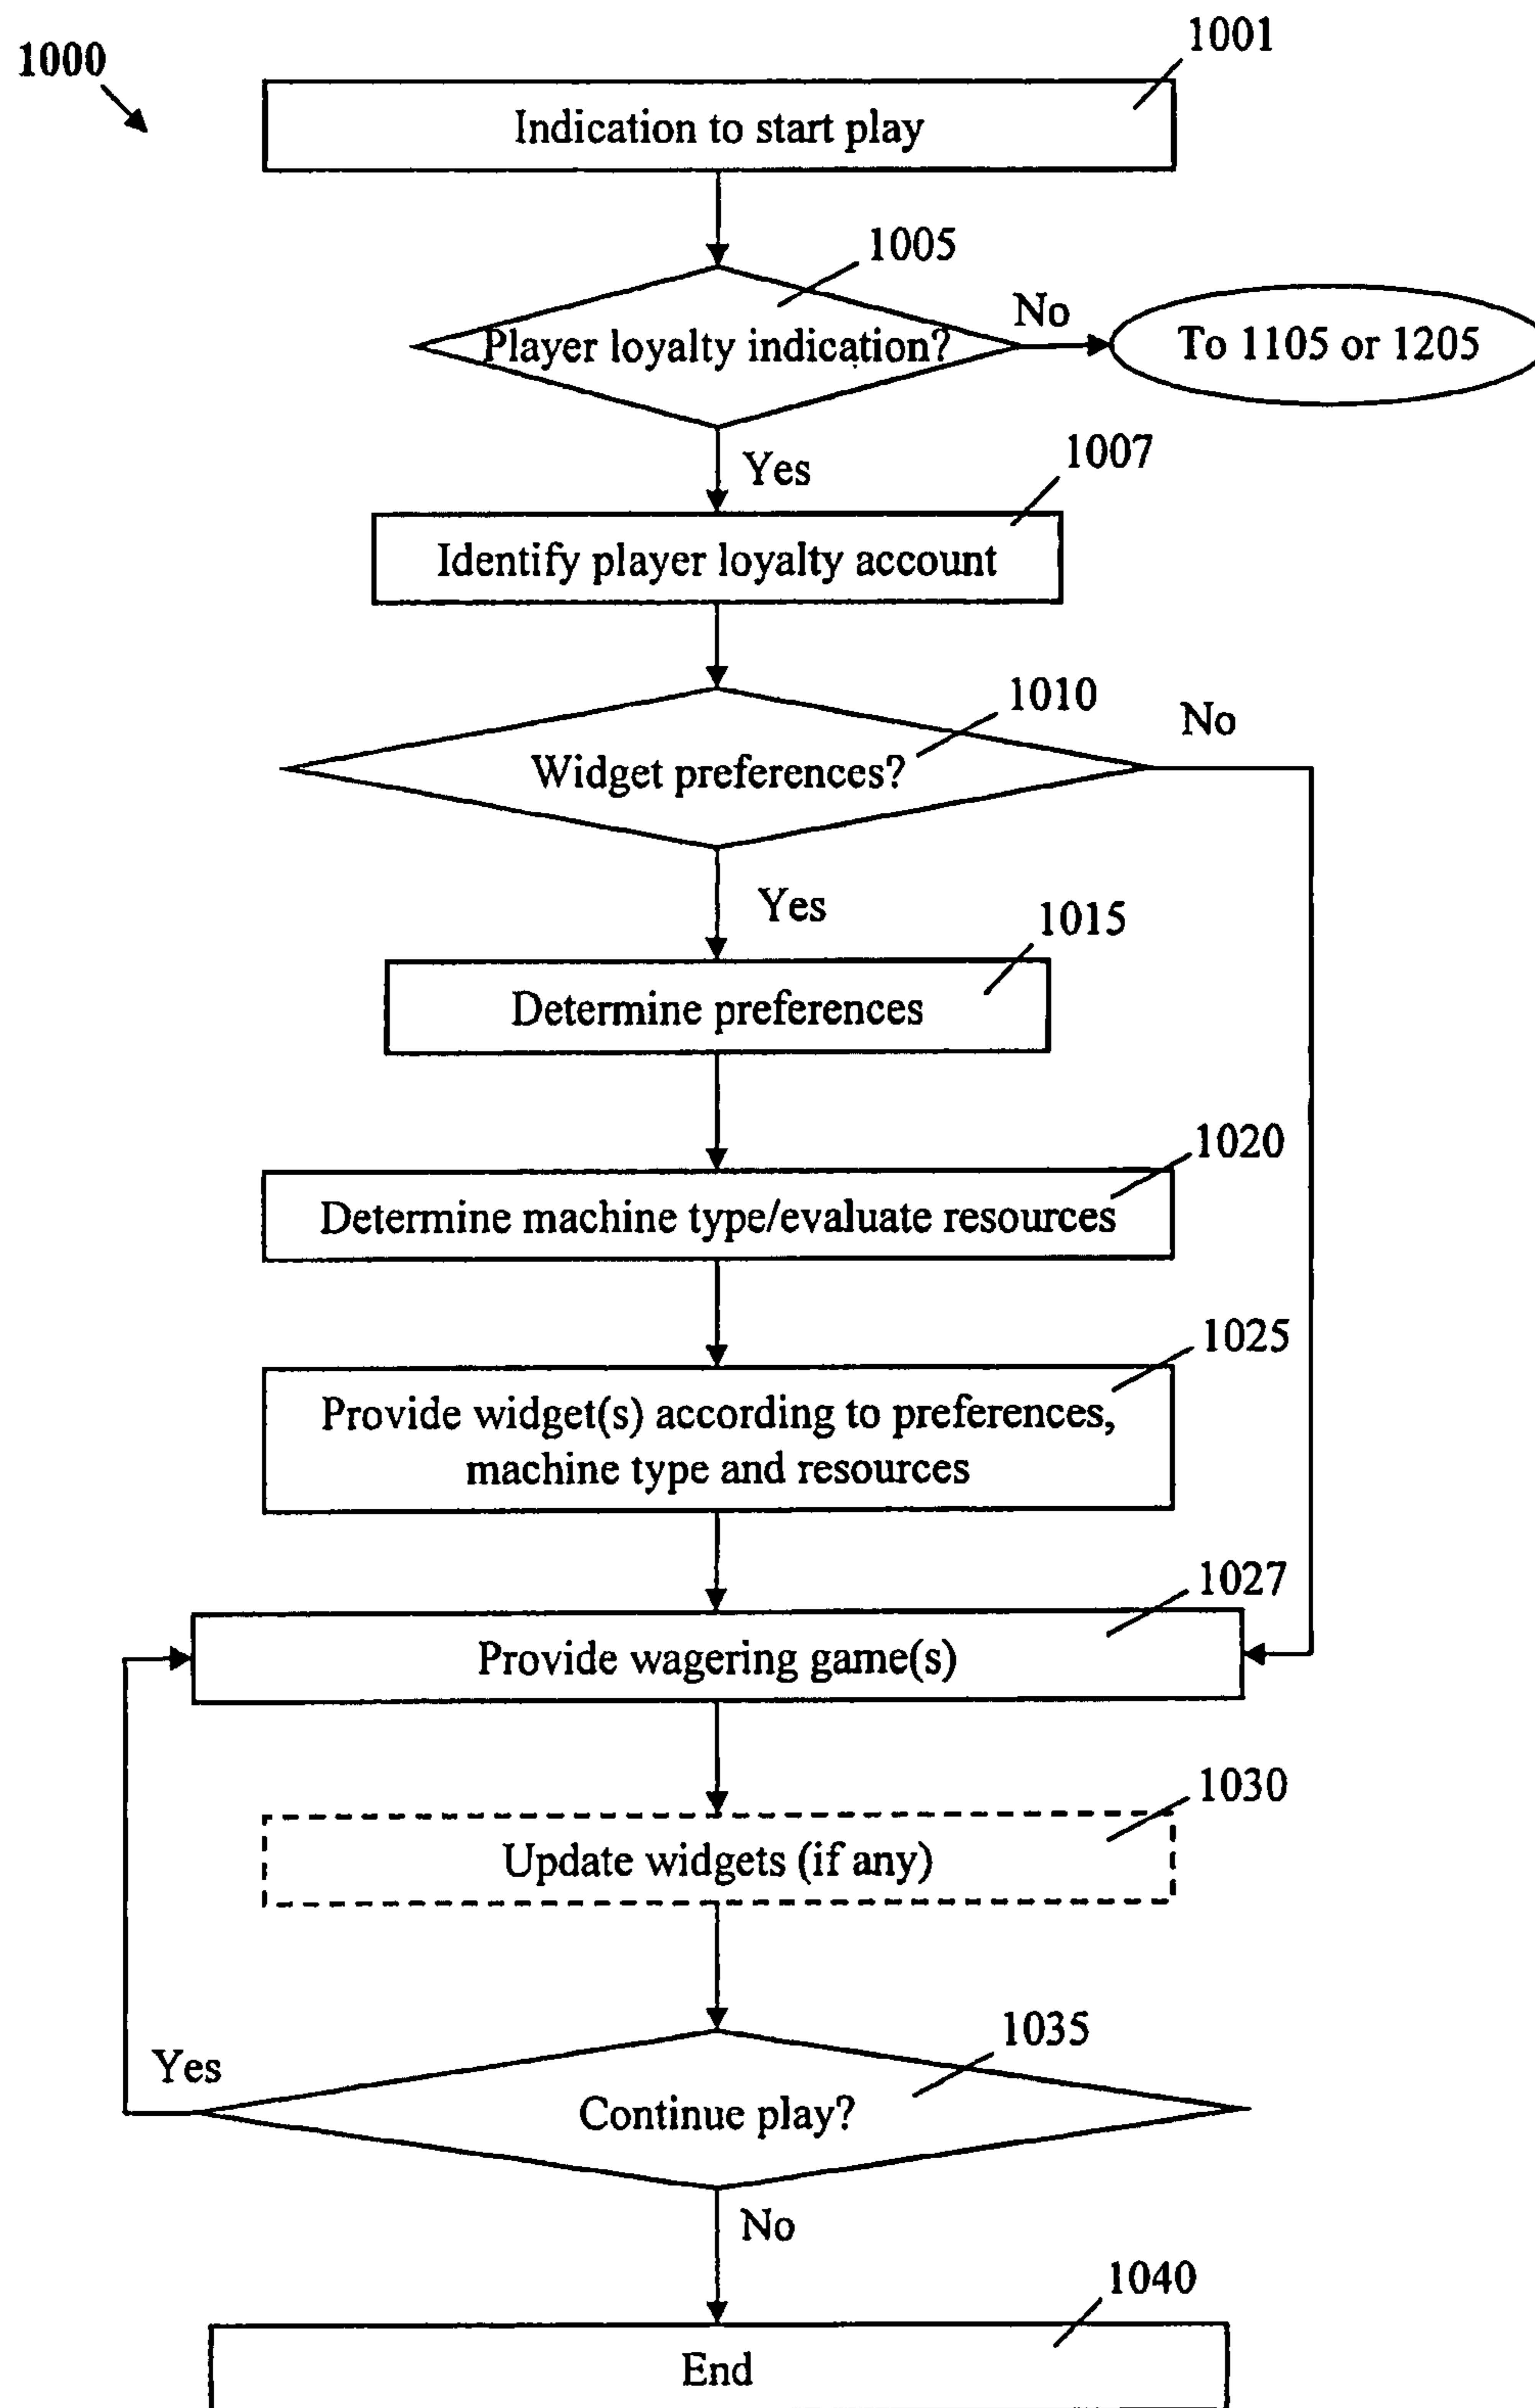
1000

1001

Indication to start play

1005

Player loyalty indication?

No

To 1105 or 1205

Yes

1007

Identify player loyalty account

1010

No

Widget preferences?

Yes

1015

Determine preferences

1020

Determine machine type/evaluate resources

1025

Provide widget(s) according to preferences, machine type and resources

1027

Provide wagering game(s)

1030

Update widgets (if any)

1035

Yes

Continue play?

No

1040

End